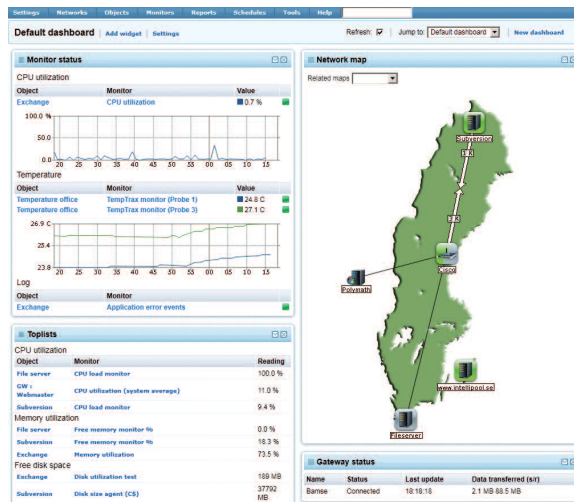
Settings Networks Objects Monitors Reports Schedules Tools Help

Default dashboard | Add widget | Settings

Refresh: Jump to: Default dashboard | New dashboard

Monitor status

CPU utilization

| Object | Monitor | Value |
|---|---|---|
| Exchange | CPU utilization | 0.7 % |

100.0 %
50.0
0.0
20 25 30 35 40 45 50 55 00 05 10 15

Temperature

| Object | Monitor | Value |
|---|---|---|
| Temperature office | TempTrax monitor (Probe 1) | 24.8 C |
| Temperature office | TempTrax monitor (Probe 3) | 27.1 C |

26.9 C
25.4
23.8
20 25 30 35 40 45 50 55 00 05 10 15

Log

| Object | Monitor |
|---|---|
| Exchange | Application error events |

Toplists

CPU utilization

| Object | Monitor | Reading |
|---|---|---|
| File server | CPU load monitor | 100.0 % |
| GW : Webmaster | CPU utilization (system average) | 11.0 % |
| Subversion | CPU load monitor | 9.4 % |

Memory utilization

| | | |
|---|---|---|
| File server | Free memory monitor % | 0.0 % |
| Subversion | Free memory monitor % | 18.3 % |
| Exchange | Memory utilization | 73.5 % |

Free disk space

| | | |
|---|---|---|
| Exchange | Disk utilization test | 189 MB |
| Subversion | Disk size agent (C$) | 37792 MB |

Network map

Related maps

Subversion
3 K
3 K
Polyvrath
Cisco
www.intellipool.se
Fileserver

Gateway status

| Name | Status | Last update | Data transferred (s/r) |
|---|---|---|---|
| Bamse | Connected | 18:18:18 | 2.1 MB 88.5 MB |